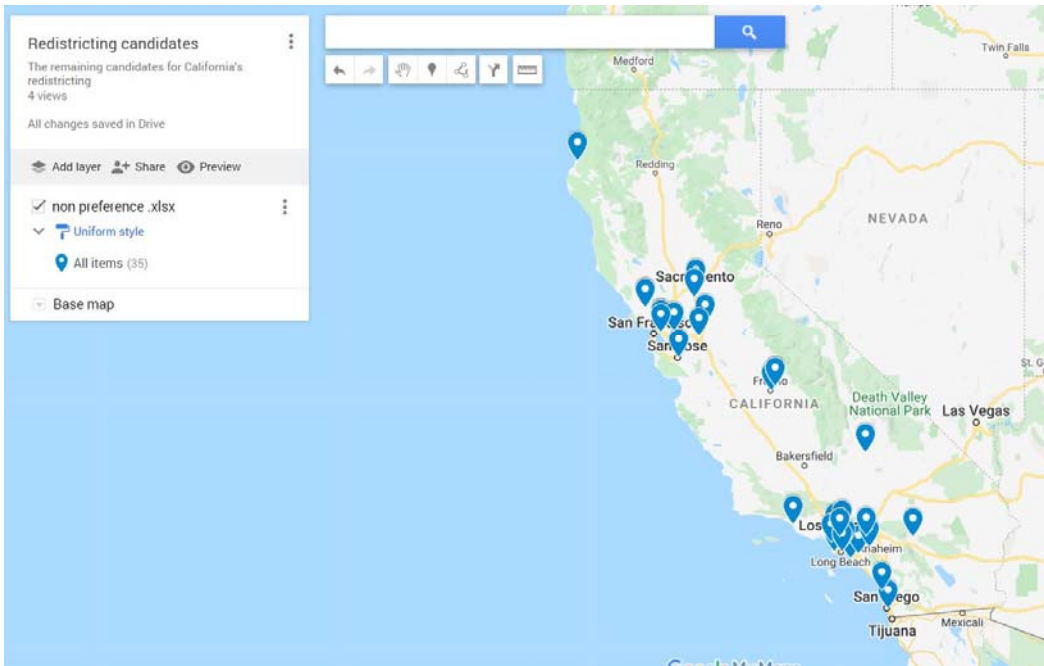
Redistricting candidates
The remaining candidates for California's redistricting
4 views

All changes saved in Drive

Add layer   Share   Preview

non preference .xlsx
Uniform style
All items (35)

Base map

Medford
Twin Falls
Redding
Reno
NEVADA
Sacr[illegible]ento
San Fr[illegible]
San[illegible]ose
Fr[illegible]o
CALIFORNIA
Death Valley National Park
Las Vegas
St. G
Bakersfield
Los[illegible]
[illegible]aheim
Long Beach
San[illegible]ego
Tijuana
Mexicali